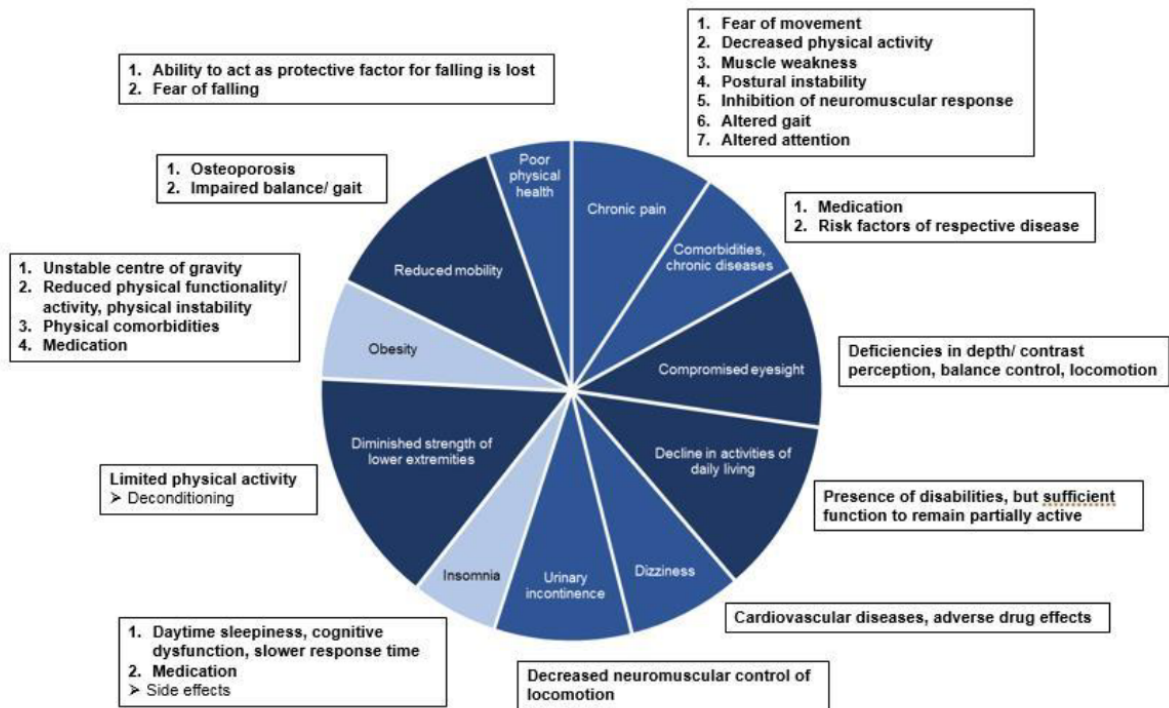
1. Fear of movement
2. Decreased physical activity
3. Muscle weakness
4. Postural instability
5. Inhibition of neuromuscular response
6. Altered gait
7. Altered attention

1. Ability to act as protective factor for falling is lost
2. Fear of falling

1. Osteoporosis
2. Impaired balance/ gait

Poor physical health

Chronic pain

1. Medication
2. Risk factors of respective disease

Comorbidities, chronic diseases

1. Unstable centre of gravity
2. Reduced physical functionality/ activity, physical instability
3. Physical comorbidities
4. Medication

Reduced mobility

Obesity

Compromised eyesight

Deficiencies in depth/ contrast perception, balance control, locomotion

Diminished strength of lower extremities

Decline in activities of daily living

Limited physical activity
➢ Deconditioning

Presence of disabilities, but sufficient function to remain partially active

Insomnia

Urinary incontinence

Dizziness

Cardiovascular diseases, adverse drug effects

1. Daytime sleepiness, cognitive dysfunction, slower response time
2. Medication
➢ Side effects

Decreased neuromuscular control of locomotion